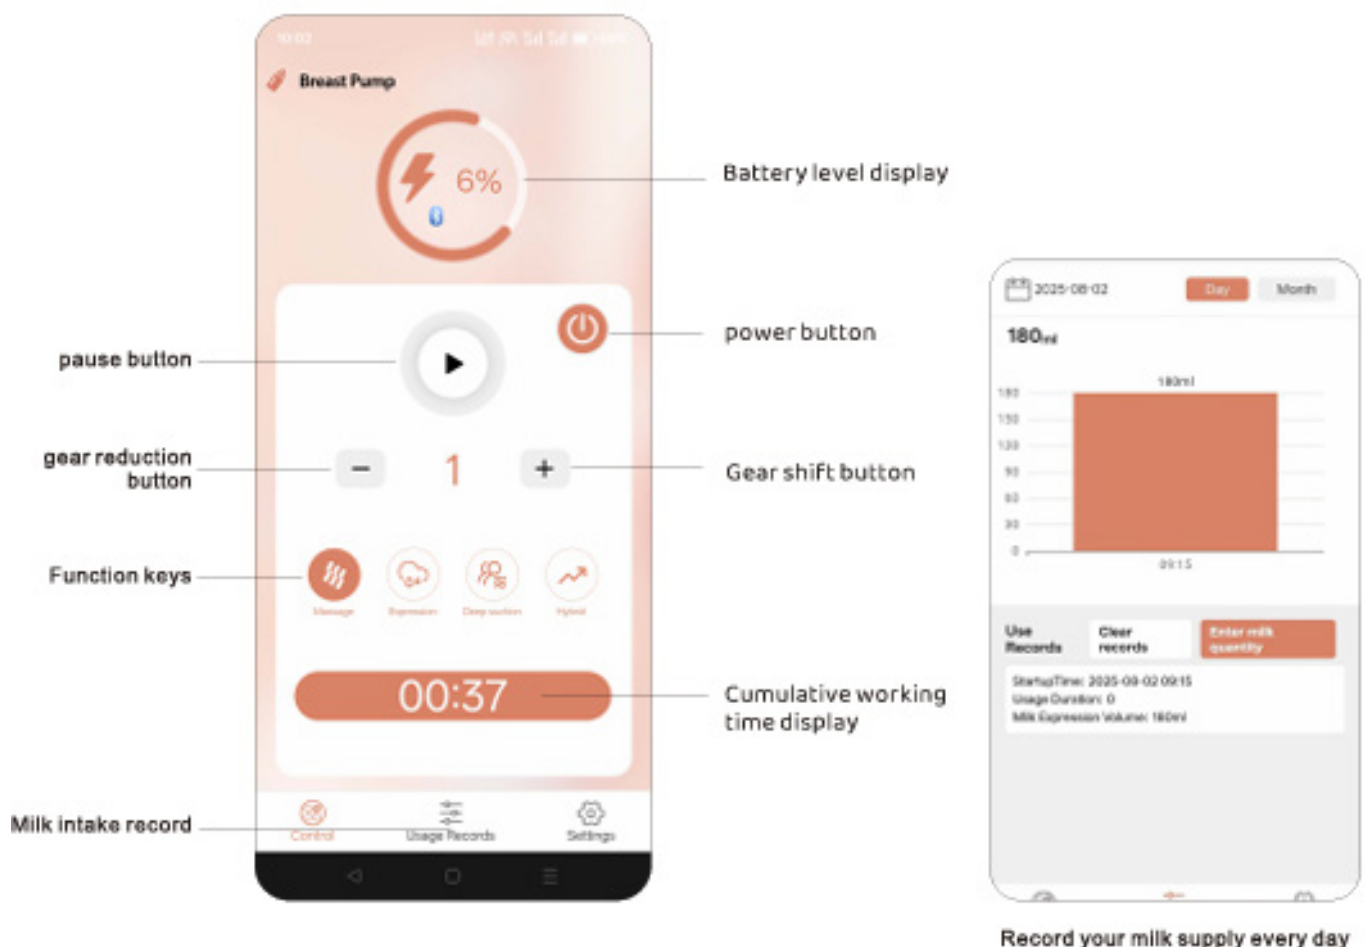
10:02

Breast Pump

6%

Battery level display

power button

pause button

gear reduction button

1

Gear shift button

Function keys

Massage Expression Deep suction Hybrid

00:37

Cumulative working time display

Milk intake record

Control Usage Records Settings

2025-08-02 Day Month

180ml

180ml

180
150
120
90
60
30
0

09:15

Use Records Clear records Enter milk quantity

StartupTime: 2025-08-02 09:15
Usage Duration: 0
Milk Expression Volume: 180ml

Record your milk supply every day